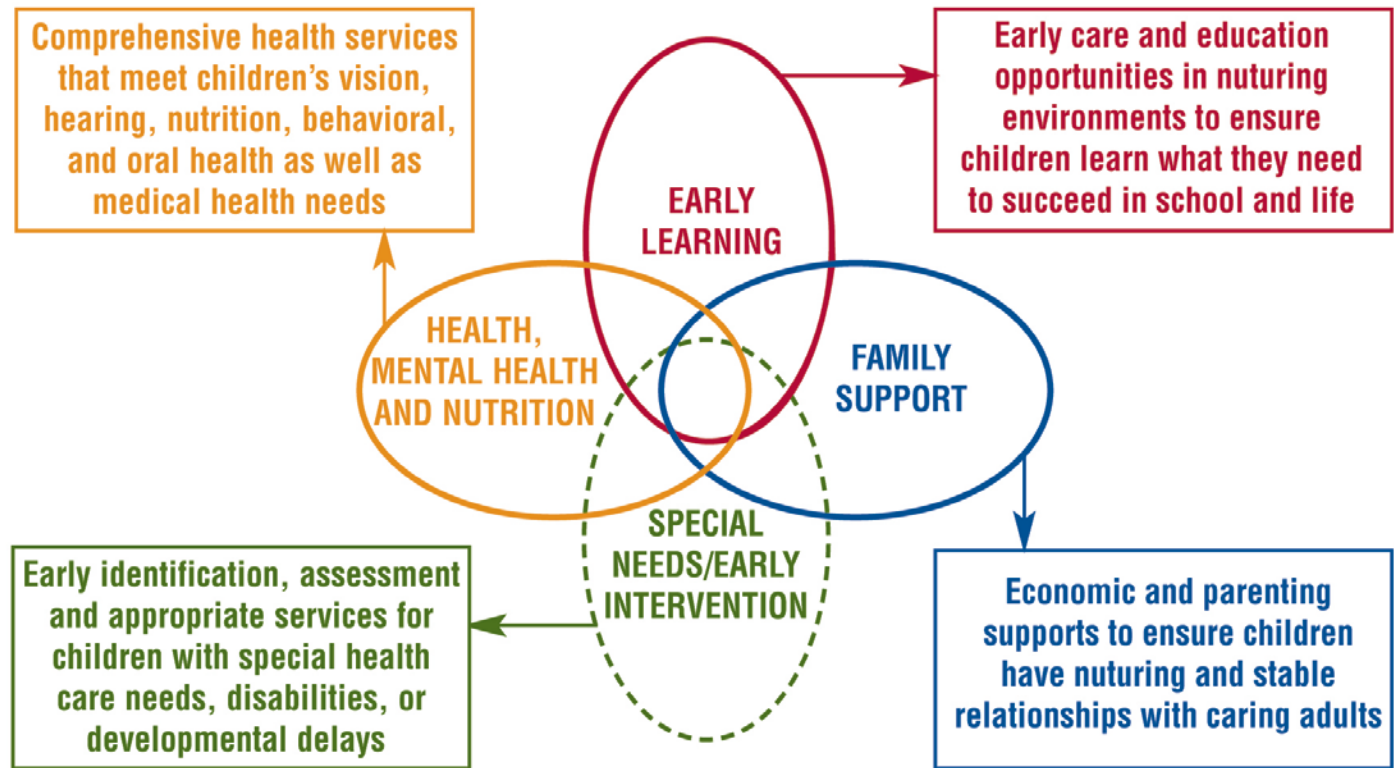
Comprehensive health services that meet children's vision, hearing, nutrition, behavioral, and oral health as well as medical health needs

Early care and education opportunities in nuturing environments to ensure children learn what they need to succeed in school and life

EARLY LEARNING

HEALTH, MENTAL HEALTH AND NUTRITION

FAMILY SUPPORT

SPECIAL NEEDS/EARLY INTERVENTION

Early identification, assessment and appropriate services for children with special health care needs, disabilities, or developmental delays

Economic and parenting supports to ensure children have nuturing and stable relationships with caring adults